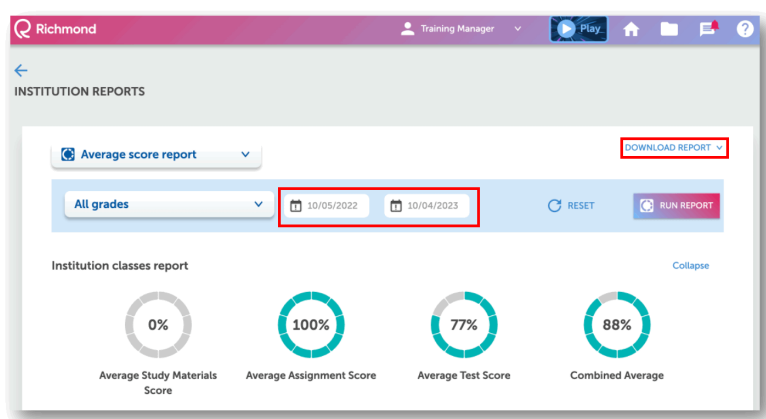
Richmond

Training Manager

Play

←
INSTITUTION REPORTS

Average score report

DOWNLOAD REPORT

All grades

10/05/2022

10/04/2023

RESET

RUN REPORT

Institution classes report

Collapse

0%
Average Study Materials Score

100%
Average Assignment Score

77%
Average Test Score

88%
Combined Average